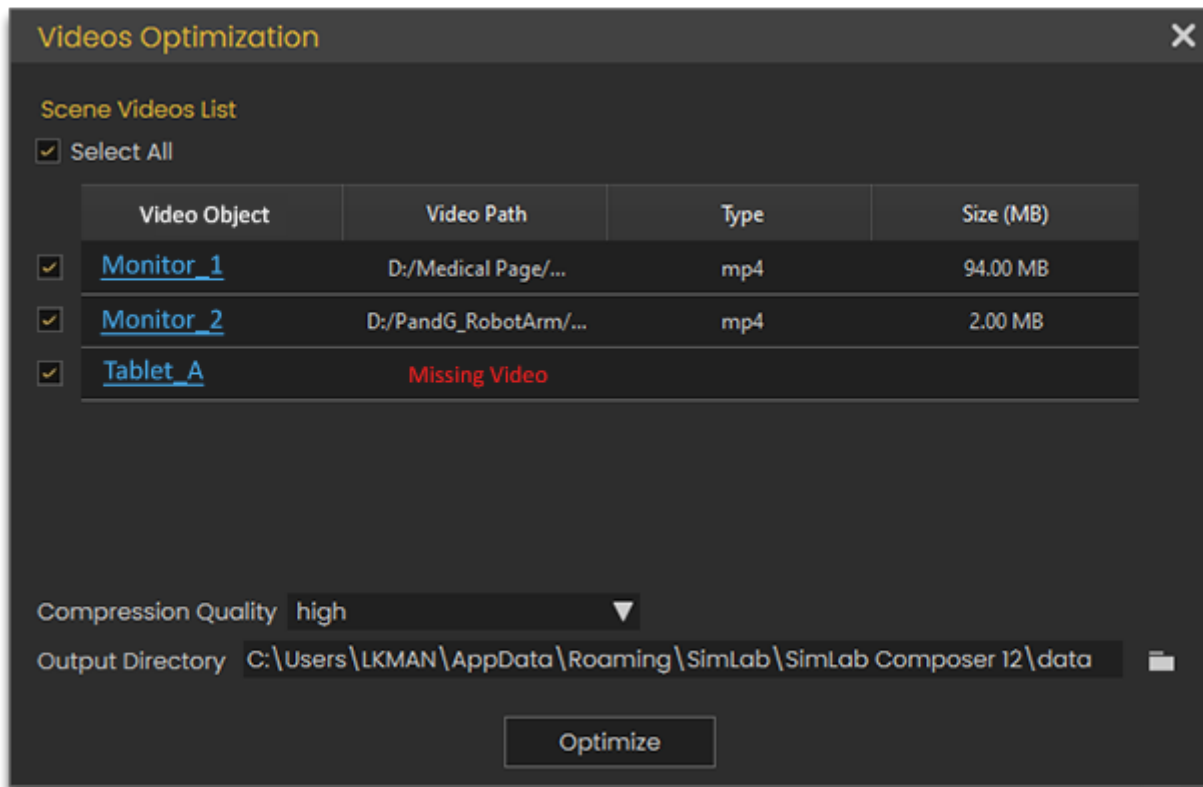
Videos Optimization

Scene Videos List

Select All

| Video Object | Video Path | Type | Size (MB) |
|---|---|---|---|
| Monitor_1 | D:/Medical Page/... | mp4 | 94.00 MB |
| Monitor_2 | D:/PandG_RobotArm/... | mp4 | 2.00 MB |
| Tablet_A | Missing Video | | |

Compression Quality high

Output Directory C:\Users\LKMAN\AppData\Roaming\SimLab\SimLab Composer 12\data

Optimize